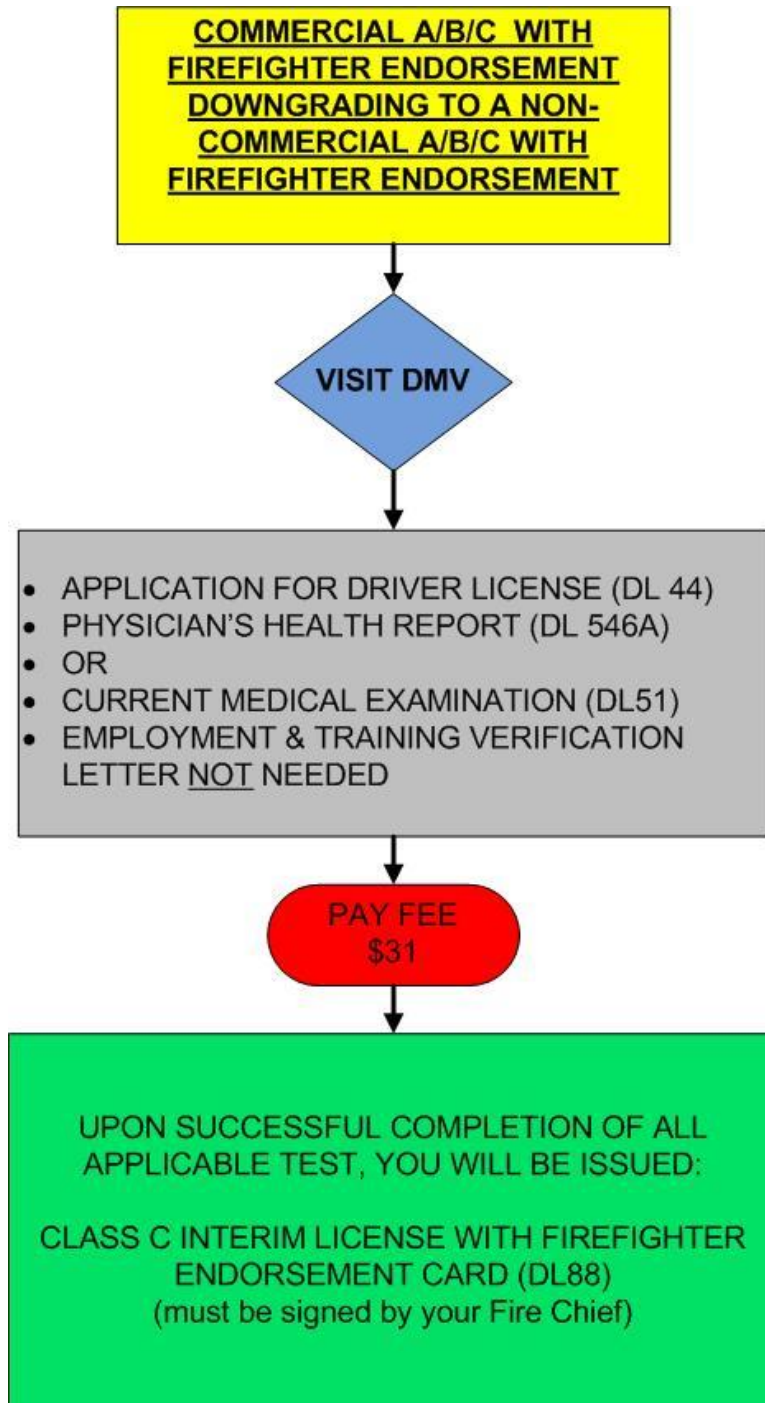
COMMERCIAL A/B/C WITH FIREFIGHTER ENDORSEMENT DOWNGRADING TO A NON-COMMERCIAL A/B/C WITH FIREFIGHTER ENDORSEMENT

VISIT DMV

- APPLICATION FOR DRIVER LICENSE (DL 44)
- PHYSICIAN'S HEALTH REPORT (DL 546A)
- OR
- CURRENT MEDICAL EXAMINATION (DL51)
- EMPLOYMENT & TRAINING VERIFICATION LETTER NOT NEEDED

PAY FEE
$31

UPON SUCCESSFUL COMPLETION OF ALL APPLICABLE TEST, YOU WILL BE ISSUED:

CLASS C INTERIM LICENSE WITH FIREFIGHTER ENDORSEMENT CARD (DL88)
(must be signed by your Fire Chief)